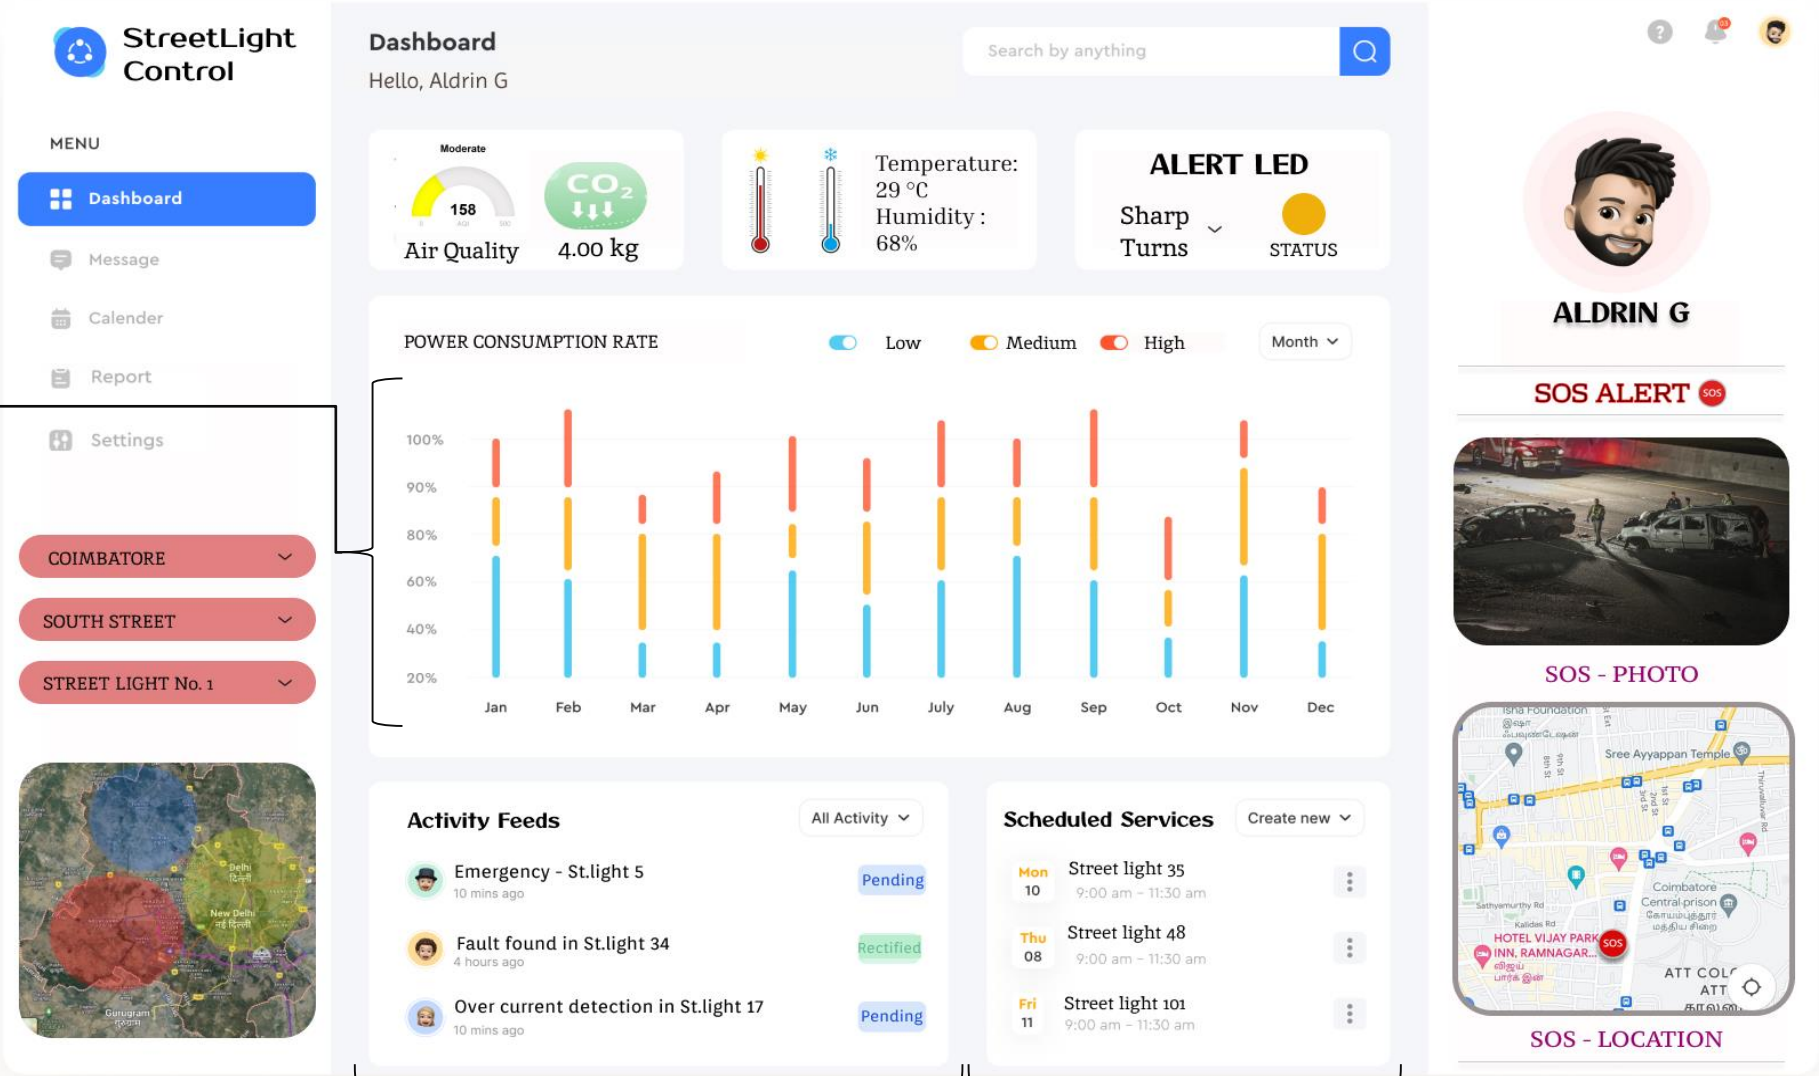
StreetLight Control

MENU

Dashboard

Message

Calender

Report

Settings

COIMBATORE

SOUTH STREET

STREET LIGHT No. 1

Delhi
दिल्ली
New Delhi
नई दिल्ली
Gurugram
गुरुग्राम

Dashboard
Hello, Aldrin G

Search by anything

Moderate
158
Air Quality

$CO_2$
4.00 kg

Temperature: 29 °C
Humidity : 68%

ALERT LED
Sharp Turns
STATUS

POWER CONSUMPTION RATE
Low
Medium
High
Month

100%
90%
80%
60%
40%
20%

Jan Feb Mar Apr May Jun July Aug Sep Oct Nov Dec

Activity Feeds
All Activity

Emergency - St.light 5
10 mins ago
Pending

Fault found in St.light 34
4 hours ago
Rectified

Over current detection in St.light 17
10 mins ago
Pending

Scheduled Services
Create new

Mon 10
Street light 35
9:00 am - 11:30 am

Thu 08
Street light 48
9:00 am - 11:30 am

Fri 11
Street light 101
9:00 am - 11:30 am

ALDRIN G

SOS ALERT
SOS

SOS - PHOTO

Isha Foundation
Sree Ayyappan Temple
Coimbatore Central prison
HOTEL VIJAY PARK INN, RAMNAGAR...
SOS
ATT COL
ATT

SOS - LOCATION